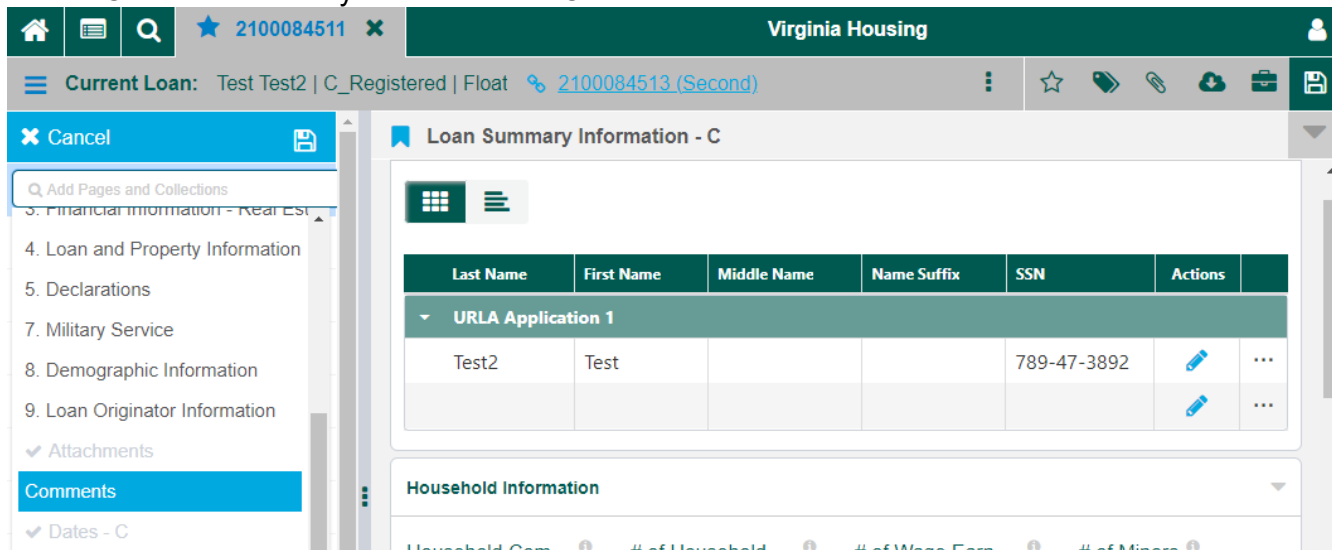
2100084511

Virginia Housing

Current Loan: Test Test2 | C_Registered | Float 2100084513 (Second)

Cancel

Add Pages and Collections

3. Financial Information - Real Est

4. Loan and Property Information

5. Declarations

7. Military Service

8. Demographic Information

9. Loan Originator Information

Attachments

Comments

Dates - C

Loan Summary Information - C

| Last Name | First Name | Middle Name | Name Suffix | SSN | Actions | |
|---|---|---|---|---|---|---|
| URLA Application 1 | | | | | | |
| Test2 | Test | | | 789-47-3892 | | ··· |
| | | | | | | ··· |

Household Information

Household Com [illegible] # of Household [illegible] # of Wage Earn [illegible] # of Minors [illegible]